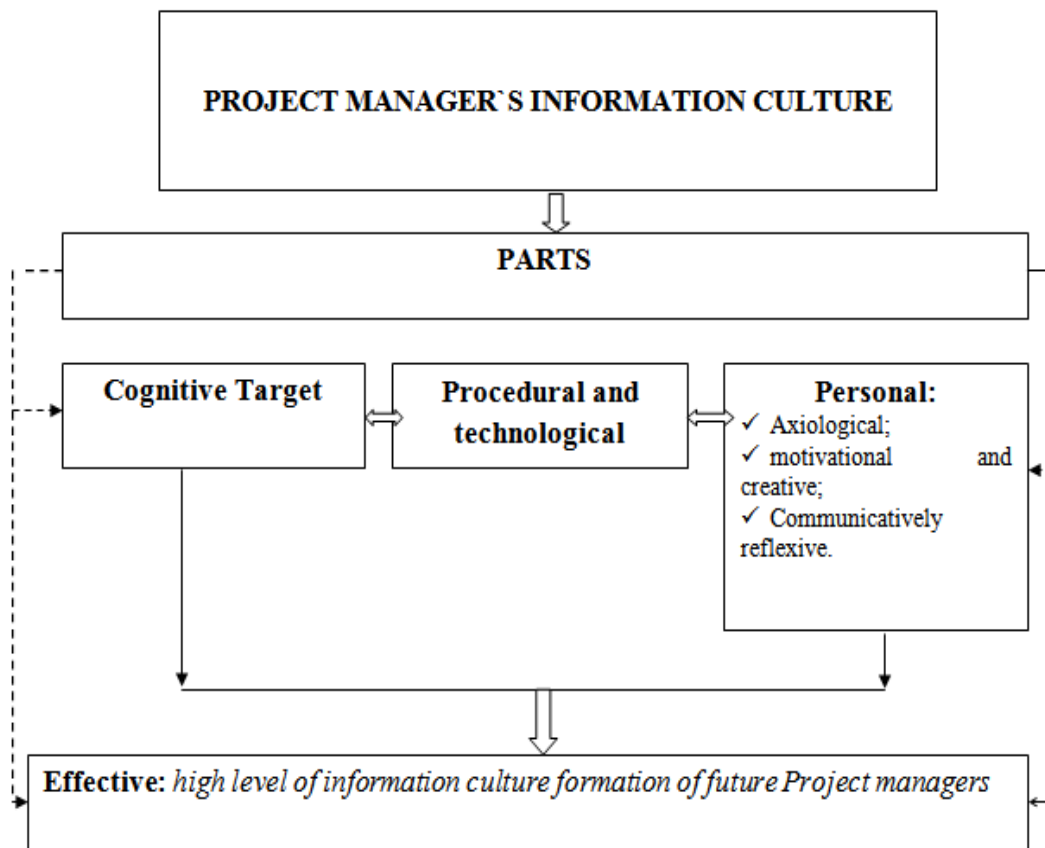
PROJECT MANAGER`S INFORMATION CULTURE

PARTS

Cognitive Target

Procedural and technological

Personal:
✓ Axiological;
✓ motivational and creative;
✓ Communicatively reflexive.

Effective: *high level of information culture formation of future Project managers*